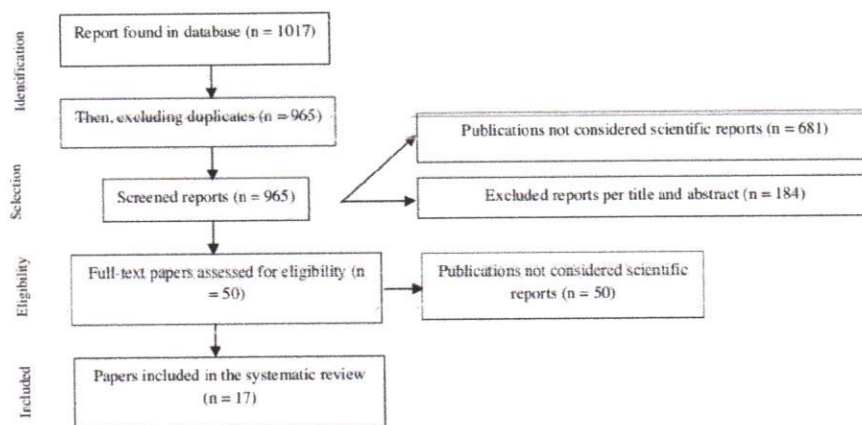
Identification

Report found in database (n = 1017)

Then, excluding duplicates (n = 965)

Selection

Screened reports (n = 965)

Publications not considered scientific reports (n = 681)

Excluded reports per title and abstract (n = 184)

Eligibility

Full-text papers assessed for eligibility (n = 50)

Publications not considered scientific reports (n = 50)

Included

Papers included in the systematic review (n = 17)